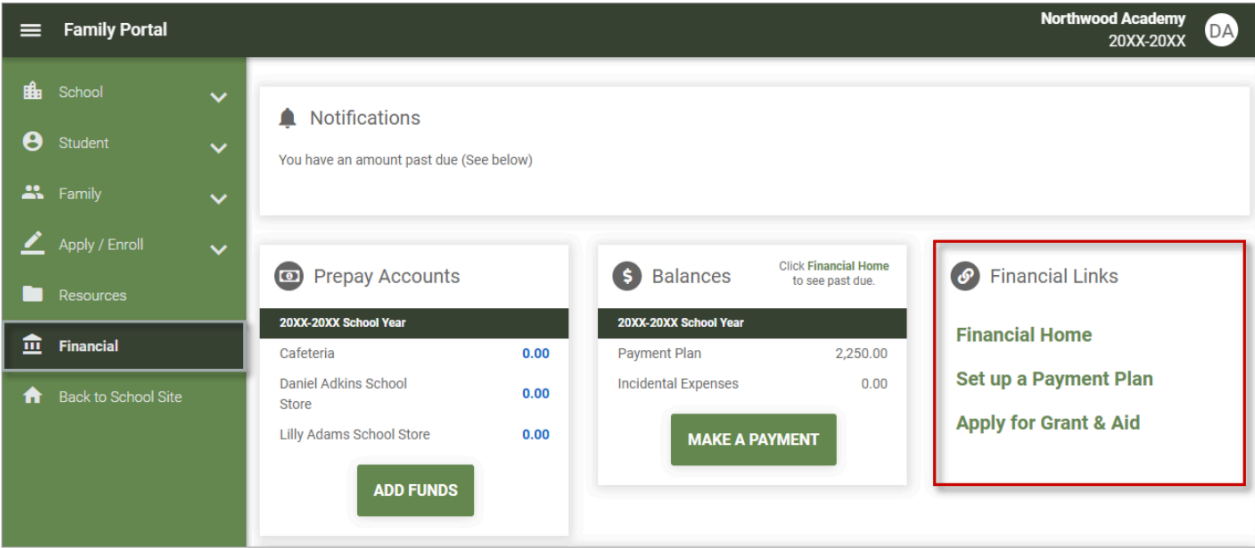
Family Portal

Northwood Academy
20XX-20XX

DA

School

Student

Family

Apply / Enroll

Resources

Financial

Back to School Site

Notifications

You have an amount past due (See below)

Prepay Accounts

| 20XX-20XX School Year | |
|---|---|
| Cafeteria | 0.00 |
| Daniel Adkins School Store | 0.00 |
| Lilly Adams School Store | 0.00 |

ADD FUNDS

Balances

Click Financial Home to see past due.

| 20XX-20XX School Year | |
|---|---|
| Payment Plan | 2,250.00 |
| Incidental Expenses | 0.00 |

MAKE A PAYMENT

Financial Links

Financial Home

Set up a Payment Plan

Apply for Grant & Aid